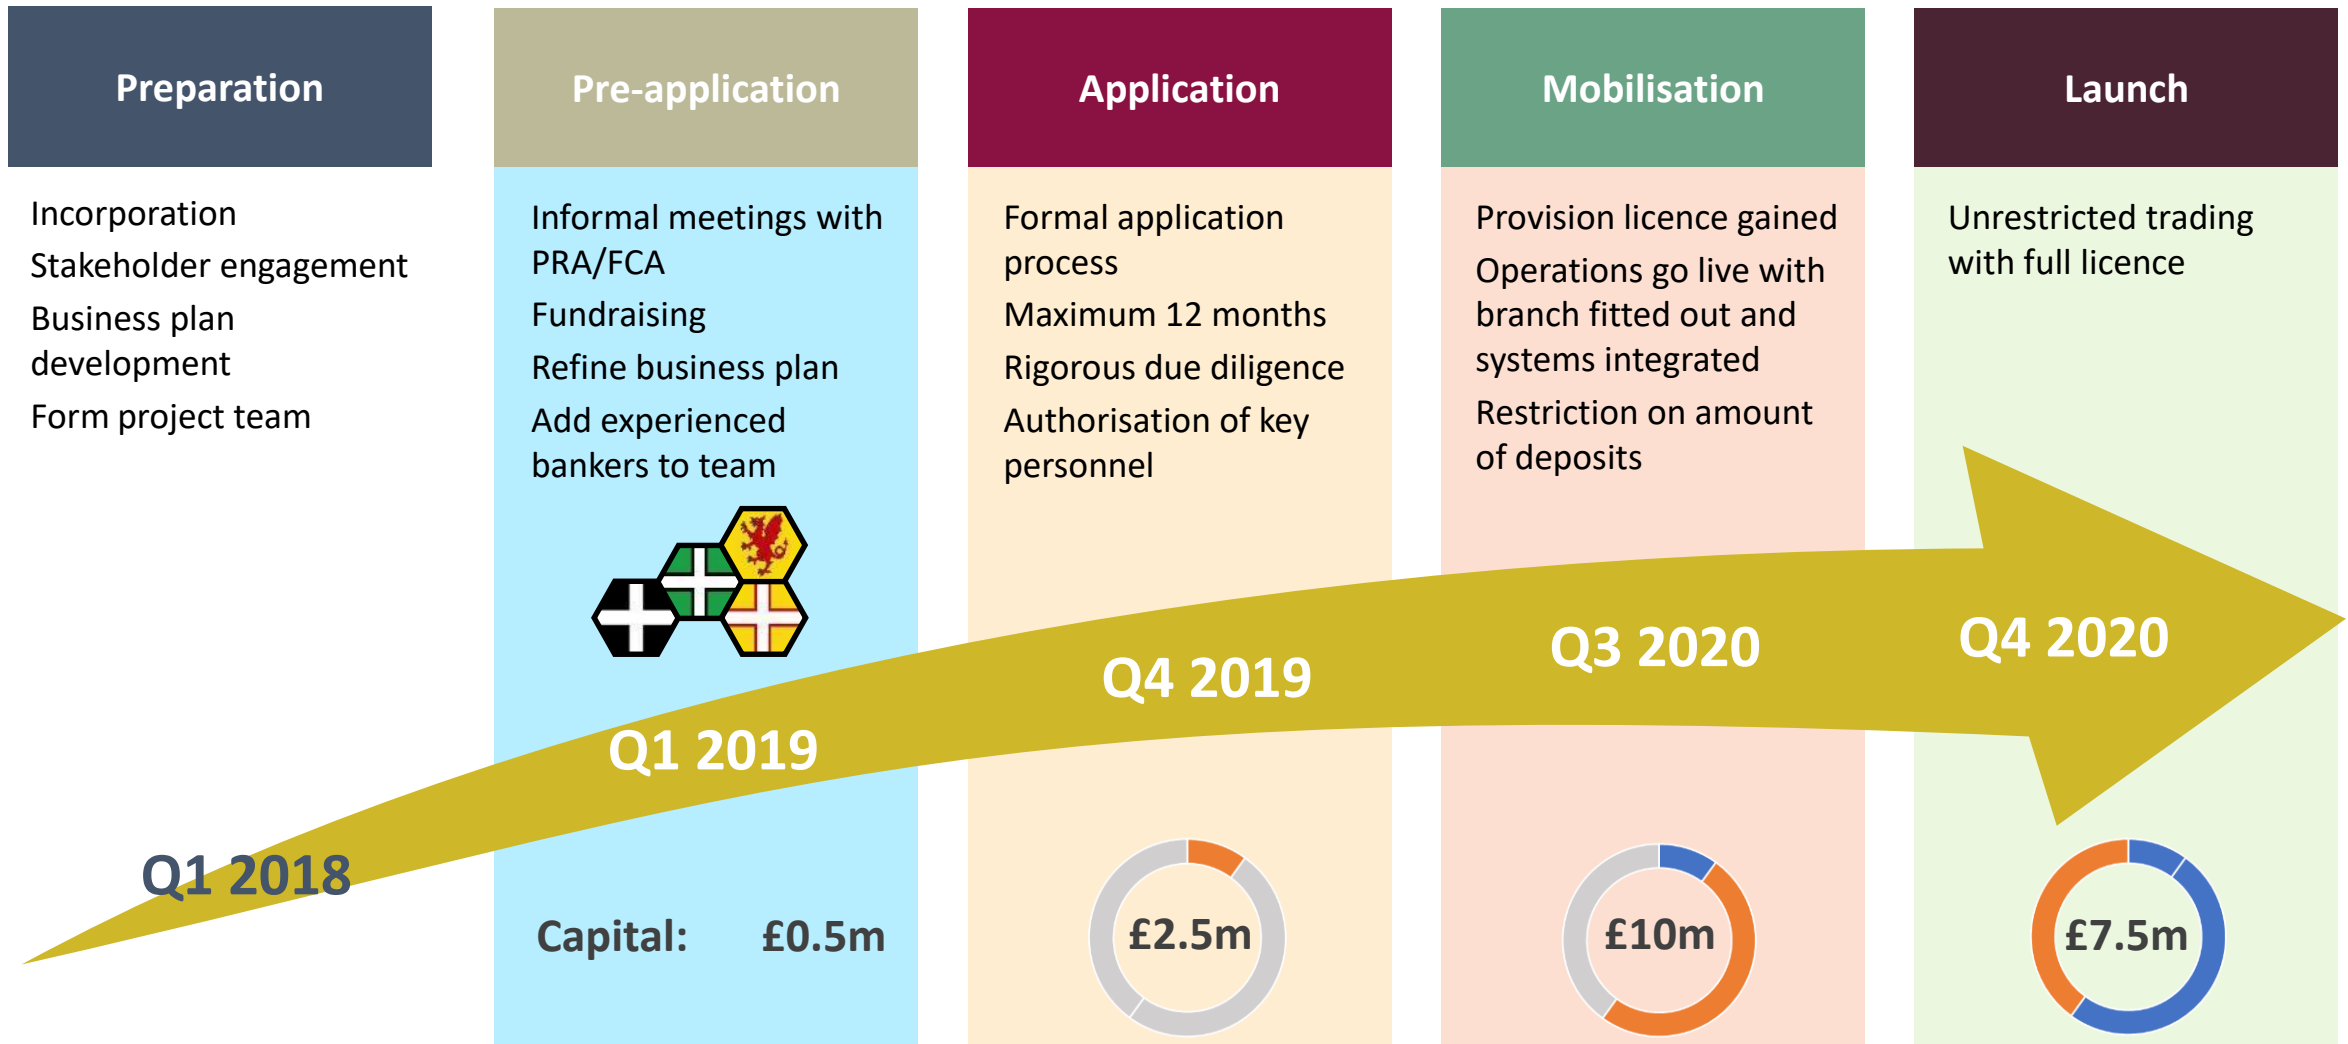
Preparation

Incorporation
Stakeholder engagement
Business plan development
Form project team

Pre-application

Informal meetings with PRA/FCA
Fundraising
Refine business plan
Add experienced bankers to team

Application

Formal application process
Maximum 12 months
Rigorous due diligence
Authorisation of key personnel

Mobilisation

Provision licence gained
Operations go live with branch fitted out and systems integrated
Restriction on amount of deposits

Launch

Unrestricted trading with full licence

Q1 2018
Q1 2019
Q4 2019
Q3 2020
Q4 2020

Capital: £0.5m
£2.5m
£10m
£7.5m